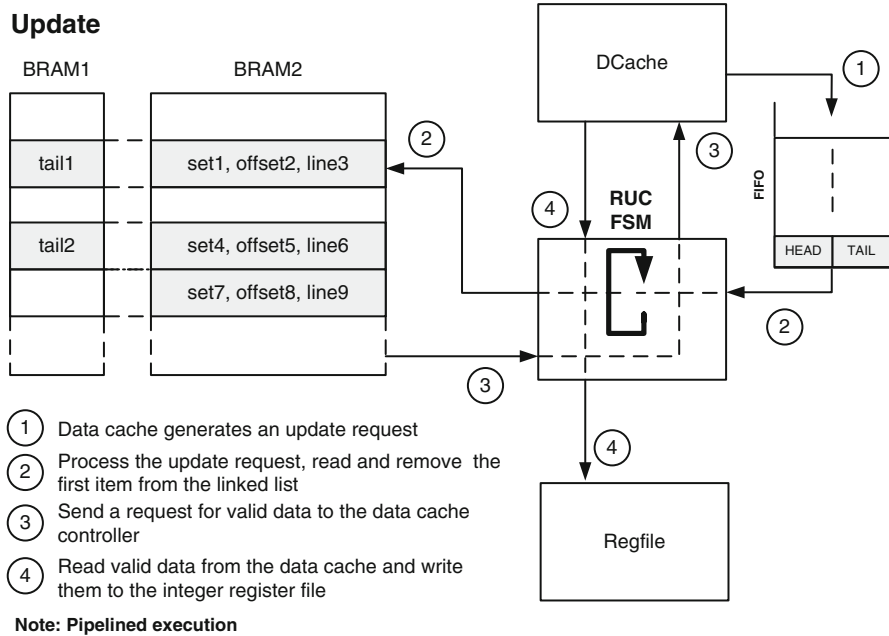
Update

BRAM1

BRAM2

tail1

set1, offset2, line3

tail2

set4, offset5, line6

set7, offset8, line9

DCache

1

2

3

4

RUC FSM

FIFO

HEAD

TAIL

2

3

4

Regfile

1 Data cache generates an update request

2 Process the update request, read and remove the first item from the linked list

3 Send a request for valid data to the data cache controller

4 Read valid data from the data cache and write them to the integer register file

Note: Pipelined execution